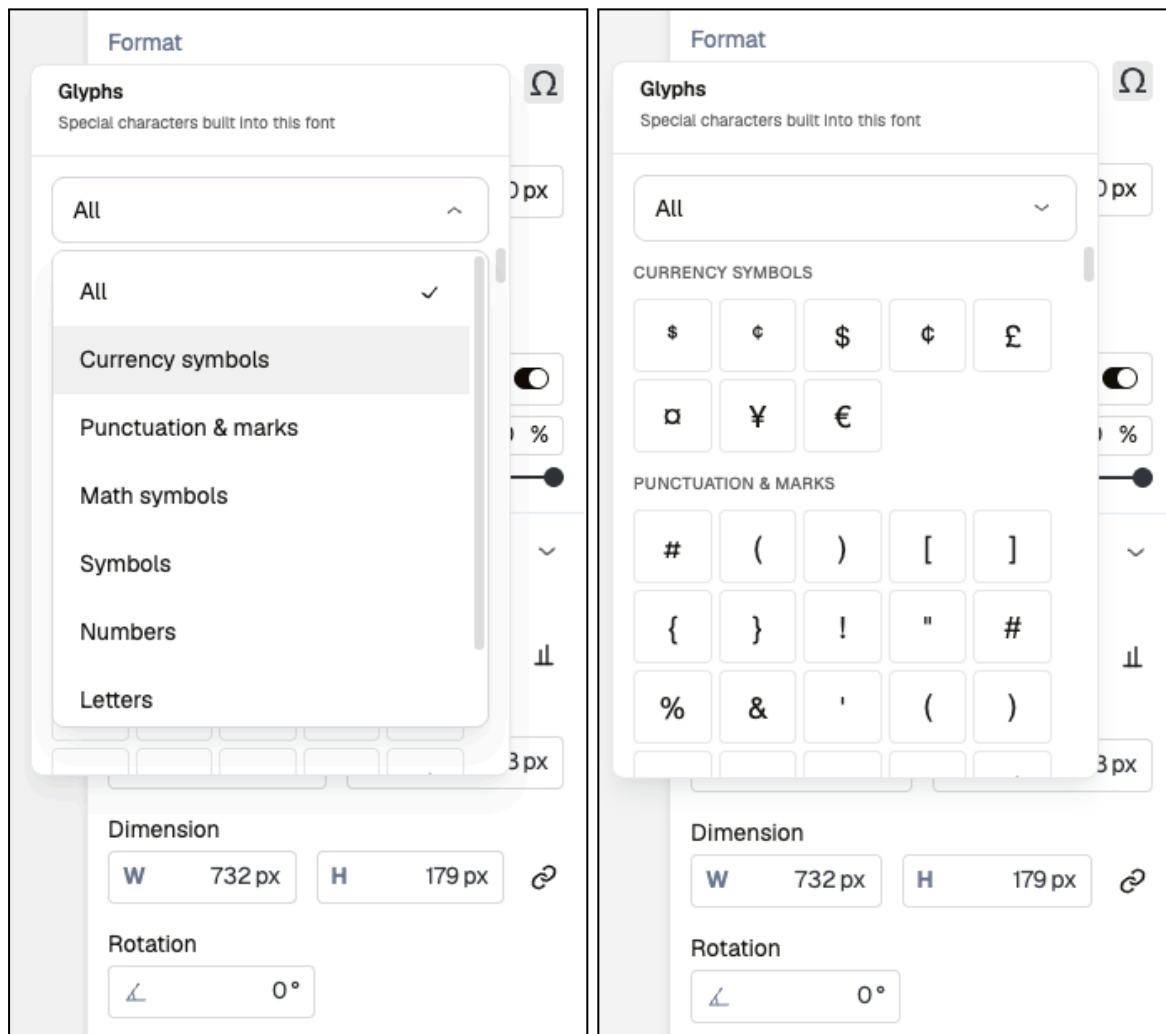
Format

Glyphs
Special characters built into this font

All

All ✓

Currency symbols

Punctuation & marks

Math symbols

Symbols

Numbers

Letters

Ω

0 px

%

3 px

Dimension

W 732 px

H 179 px

Rotation

0°

Format

Glyphs
Special characters built into this font

All

CURRENCY SYMBOLS

| $ | ¢ | $ | ¢ | £ |
|---|---|---|---|---|
| ¤ | ¥ | € | | |

PUNCTUATION & MARKS

| # | ( | ) | [ | ] |
|---|---|---|---|---|
| { | } | ! | " | # |
| % | & | ' | ( | ) |

Ω

0 px

%

3 px

Dimension

W 732 px

H 179 px

Rotation

0°